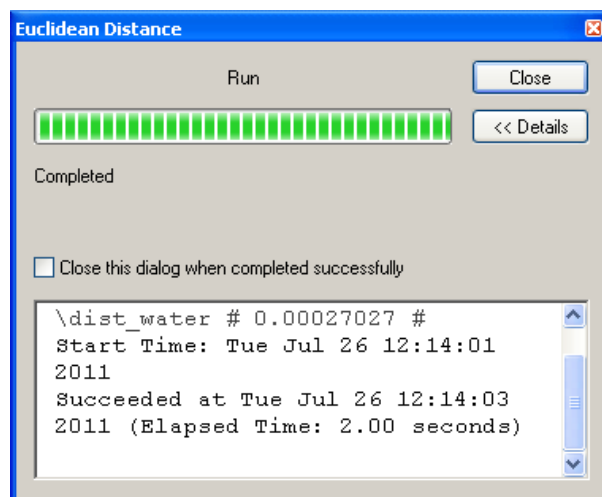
Euclidean Distance

Run

Close

<< Details

Completed

Close this dialog when completed successfully

\dist_water # 0.00027027 #
Start Time: Tue Jul 26 12:14:01 2011
Succeeded at Tue Jul 26 12:14:03 2011 (Elapsed Time: 2.00 seconds)